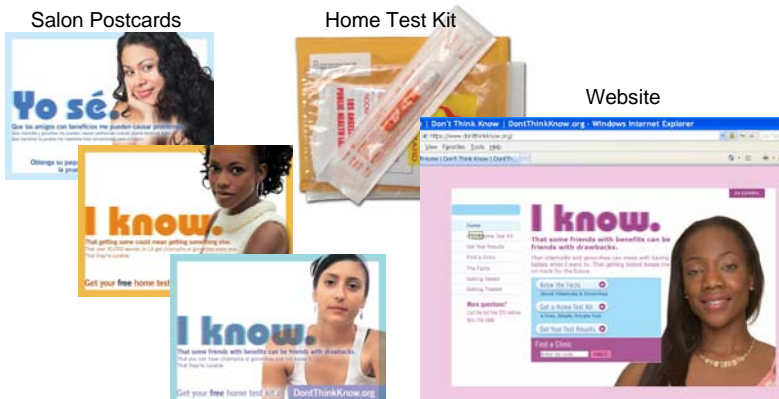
Salon Postcards

Home Test Kit

Website

Yo sé.

Que los amigos con beneficios me pueden causar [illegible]

Obtenga su paq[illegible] la pr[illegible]

I know.

That getting some could mean getting something else.

Get your free home test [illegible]

I know.

That some friends with benefits can be friends with drawbacks.

Get your free home test kit at DontThinkKnow.org

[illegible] | Don't Think Know | DontThinkKnow.org - Windows Internet Explorer

View Favorites Tools Help

Home | Don't Think Know | DontTh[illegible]

EN ESPAÑOL

Home

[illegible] Home Test Kit

Get Test Results

Find a Clinic

The Facts

Getting Tested

Getting Treated

More questions?

I know.

That some friends with benefits can be friends with drawbacks.

Know the Facts

Get a Home Test Kit

Get Your Test Results

Find a Clinic